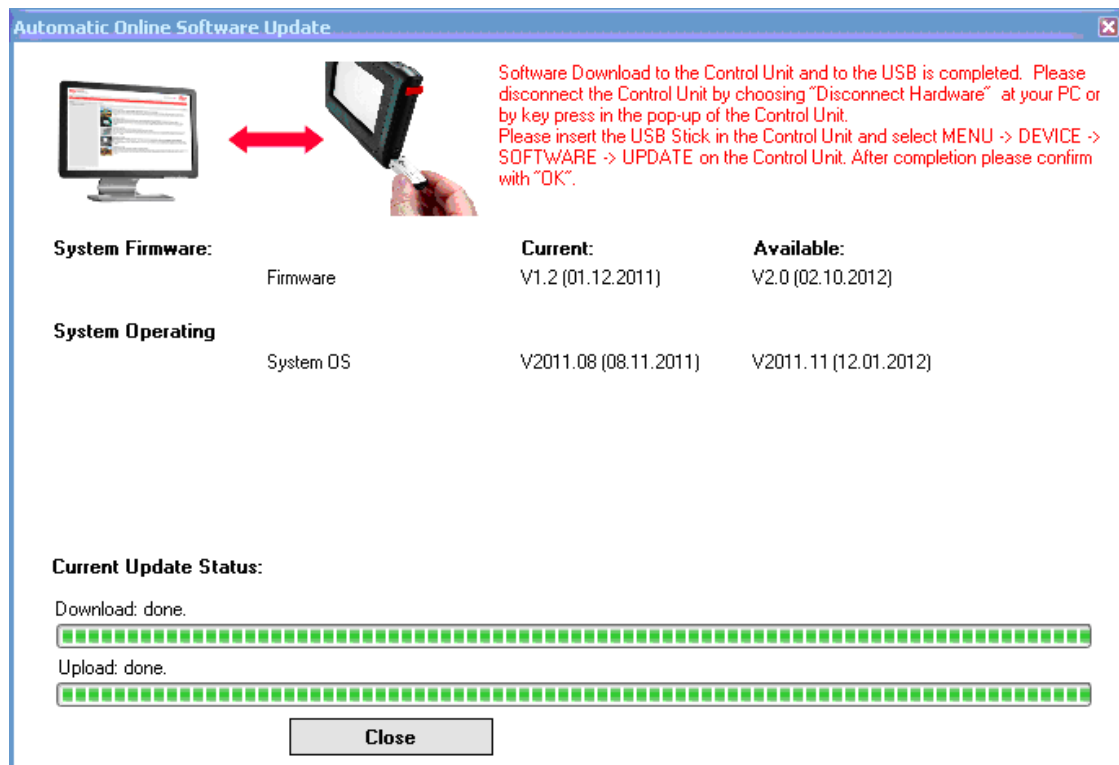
Automatic Online Software Update

Software Download to the Control Unit and to the USB is completed. Please disconnect the Control Unit by choosing "Disconnect Hardware" at your PC or by key press in the pop-up of the Control Unit.
Please insert the USB Stick in the Control Unit and select MENU -> DEVICE -> SOFTWARE -> UPDATE on the Control Unit. After completion please confirm with "OK".

| System Firmware: | | Current: | Available: |
|---|---|---|---|
| | Firmware | V1.2 (01.12.2011) | V2.0 (02.10.2012) |
| System Operating | | | |
| | System OS | V2011.08 (08.11.2011) | V2011.11 (12.01.2012) |

Current Update Status:

Download: done.

Upload: done.

Close